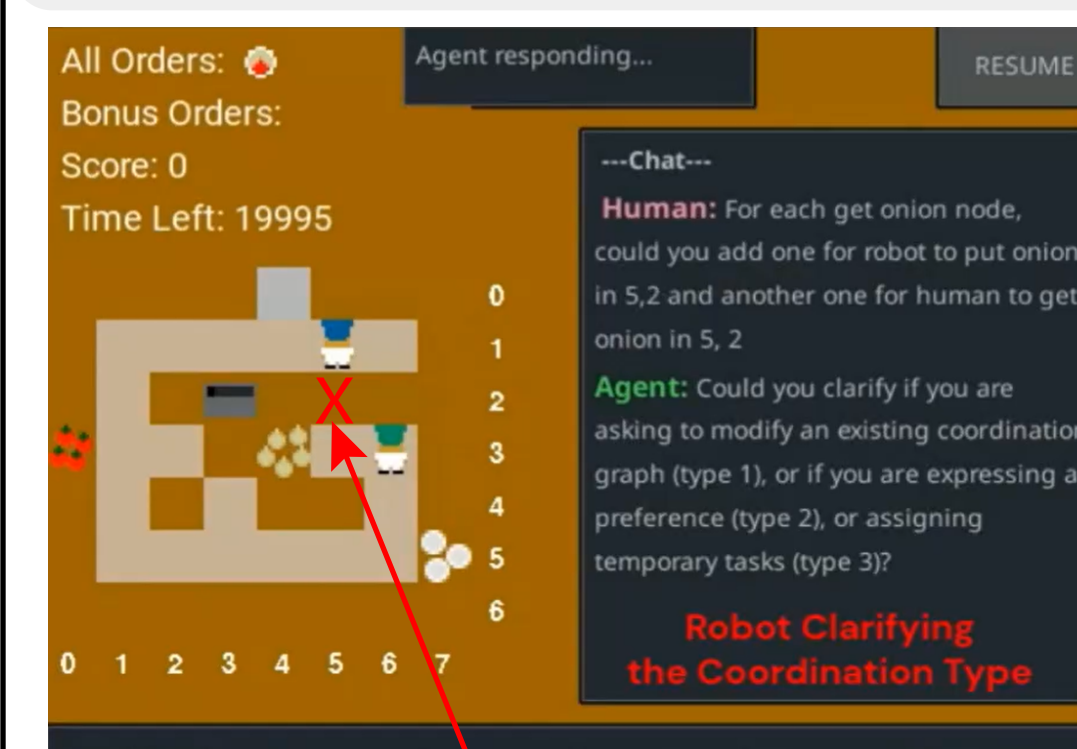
All Orders:
Bonus Orders:
Score: 0
Time Left: 19995

Agent responding...

RESUME

---Chat---
Human: For each get onion node, could you add one for robot to put onion in 5,2 and another one for human to get onion in 5, 2
Agent: Could you clarify if you are asking to modify an existing coordinatio graph (type 1), or if you are expressing a preference (type 2), or assigning temporary tasks (type 3)?

Robot Clarifying the Coordination Type

0
1
2
3
4
5
6

0 1 2 3 4 5 6 7

X